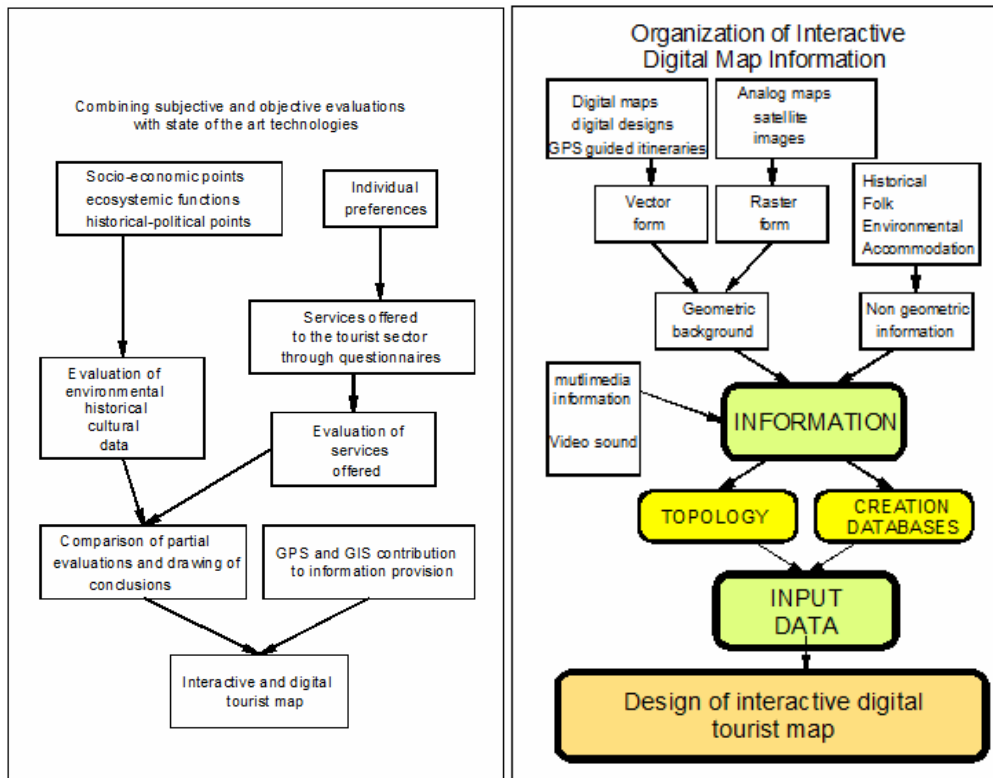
Combining subjective and objective evaluations with state of the art technologies

Socio-economic points
ecosystemic functions
historical-political points

Individual preferences

Services offered to the tourist sector through questionnaires

Evaluation of environmental historical cultural data

Evaluation of services offered

Comparison of partial evaluations and drawing of conclusions

GPS and GIS contribution to information provision

Interactive and digital tourist map

Organization of Interactive Digital Map Information

Digital maps
digital designs
GPS guided itineraries

Analog maps
satellite
images

Vector form

Raster form

Historical
Folk
Environmental
Accommodation

Geometric background

Non geometric information

mutlimedia information

Video sound

INFORMATION

TOPOLOGY

CREATION DATABASES

INPUT DATA

Design of interactive digital tourist map